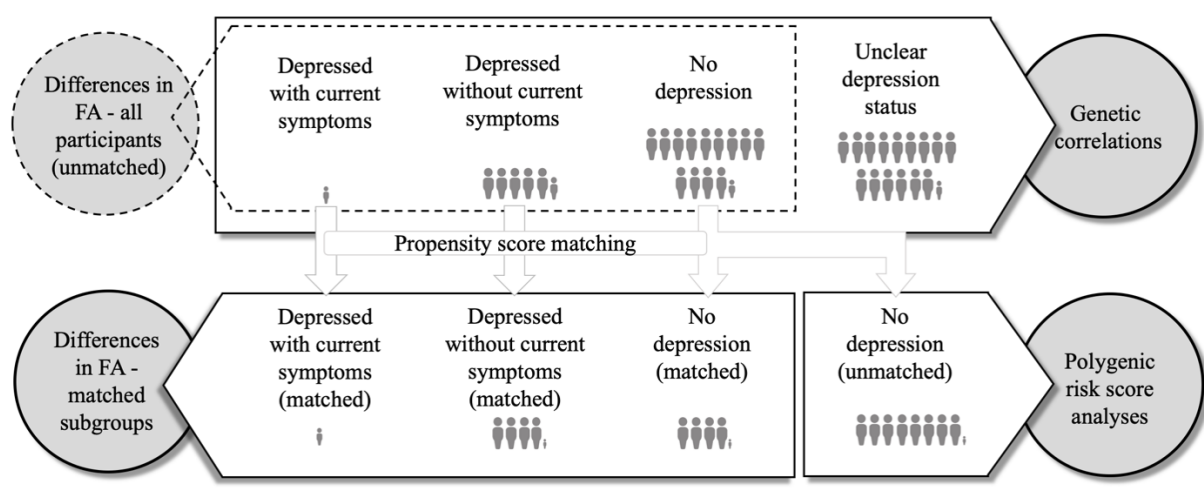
Differences in FA - all participants (unmatched)

Depressed with current symptoms

Depressed without current symptoms

No depression

Unclear depression status

Genetic correlations

Propensity score matching

Differences in FA - matched subgroups

Depressed with current symptoms (matched)

Depressed without current symptoms (matched)

No depression (matched)

No depression (unmatched)

Polygenic risk score analyses